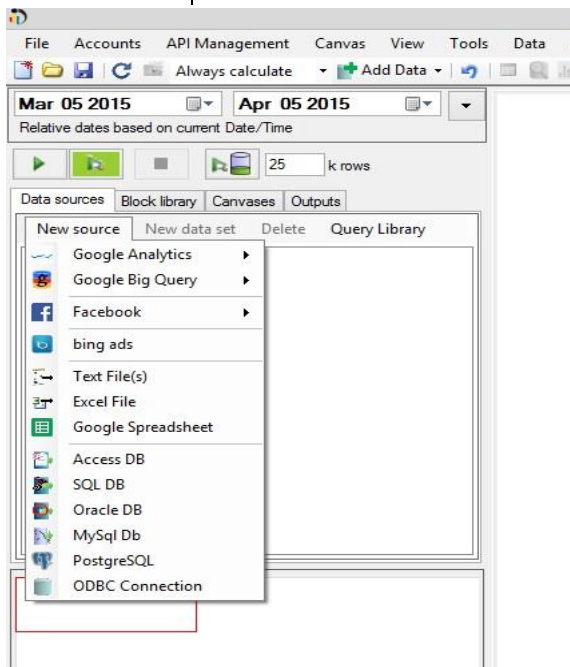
File Accounts API Management Canvas View Tools Data

Always calculate Add Data

Mar 05 2015 Apr 05 2015

Relative dates based on current Date/Time

25 k rows

Data sources Block library Canvases Outputs

New source New data set Delete Query Library

Google Analytics
Google Big Query
Facebook
bing ads
Text File(s)
Excel File
Google Spreadsheet
Access DB
SQL DB
Oracle DB
MySql Db
PostgreSQL
ODBC Connection